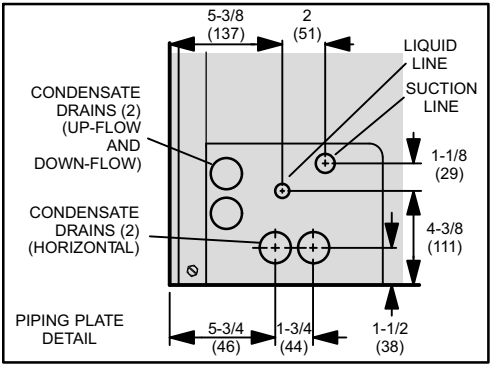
5-3/8
(137)

2
(51)

LIQUID LINE

SUCTION LINE

CONDENSATE DRAINS (2) (UP-FLOW AND DOWN-FLOW)

1-1/8
(29)

CONDENSATE DRAINS (2) (HORIZONTAL)

4-3/8
(111)

PIPING PLATE DETAIL

5-3/4
(46)

1-3/4
(44)

1-1/2
(38)